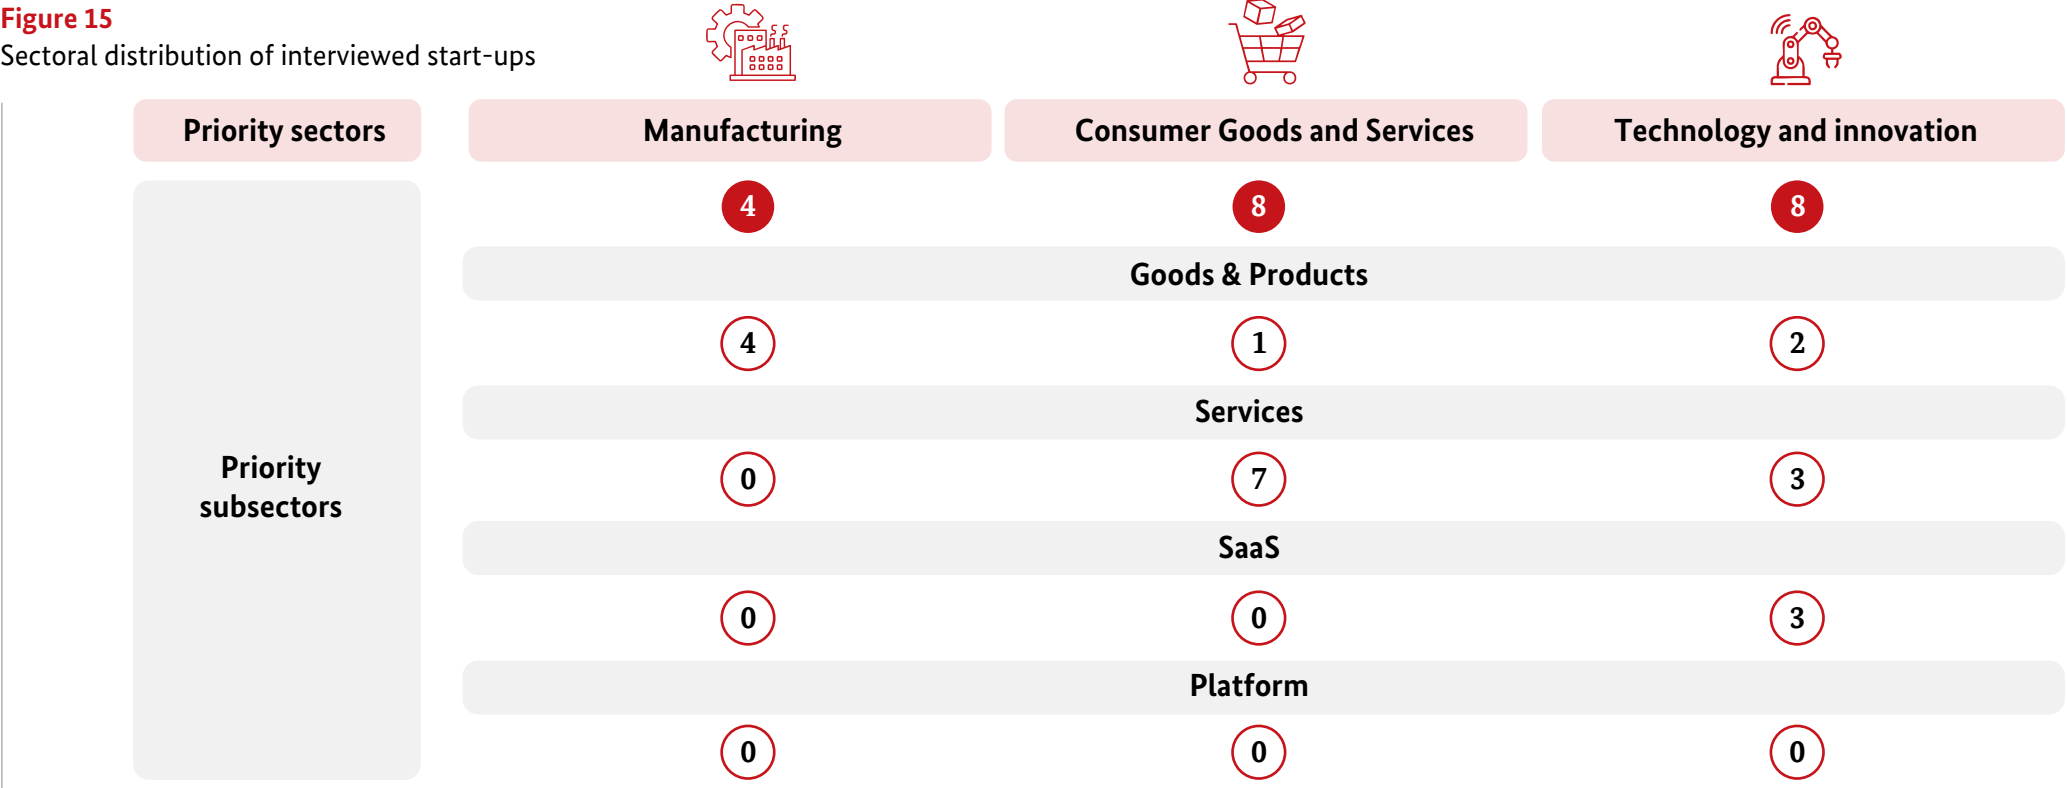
Figure 15
Sectoral distribution of interviewed start-ups

| Priority sectors | Manufacturing | Consumer Goods and Services | Technology and innovation |
|---|---|---|---|
| Priority subsectors | 4 | 8 | 8 |
| | Goods & Products | | |
| | 4 | 1 | 2 |
| | Services | | |
| | 0 | 7 | 3 |
| | SaaS | | |
| | 0 | 0 | 3 |
| | Platform | | |
| | 0 | 0 | 0 |